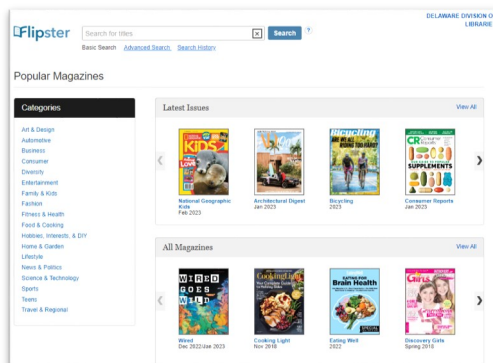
Flipster

Search for titles
Search
?
Basic Search Advanced Search Search History

DELAWARE DIVISION O
LIBRARIE

Popular Magazines

Categories

Art & Design
Automotive
Business
Consumer
Diversity
Entertainment
Family & Kids
Fashion
Fitness & Health
Food & Cooking
Hobbies, Interests, & DIY
Home & Garden
Lifestyle
News & Politics
Science & Technology
Sports
Teens
Travel & Regional

Latest Issues
View All

KIDS
National Geographic Kids
Feb 2023

Architectural Digest
Jan 2023

Bicycling
Bicycling
2023

CR
SUPPLEMENTS
Consumer Reports
Jan 2023

All Magazines
View All

WIRED GOES WILD
Wired
Dec 2022/Jan 2023

Cooking Light
Cooking Light
Nov 2018

Brain Health
Eating Well
2022

Girls
Discovery Girls
Spring 2018